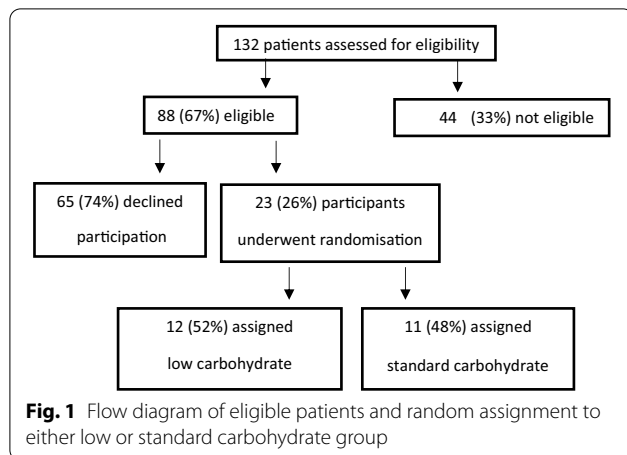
132 patients assessed for eligibility

88 (67%) eligible

44 (33%) not eligible

65 (74%) declined participation

23 (26%) participants underwent randomisation

12 (52%) assigned low carbohydrate

11 (48%) assigned standard carbohydrate

**Fig. 1** Flow diagram of eligible patients and random assignment to either low or standard carbohydrate group